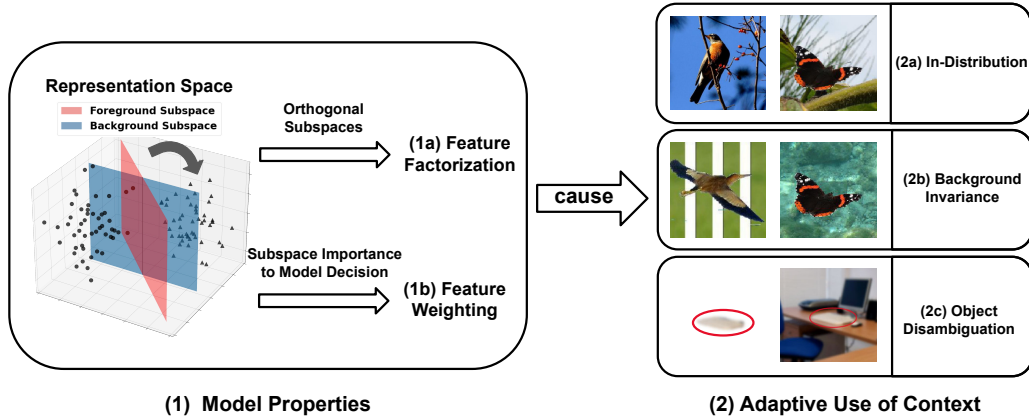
Representation Space

Foreground Subspace

Background Subspace

Orthogonal Subspaces

(1a) Feature Factorization

Subspace Importance to Model Decision

(1b) Feature Weighting

cause

(2a) In-Distribution

(2b) Background Invariance

(2c) Object Disambiguation

(1) Model Properties

(2) Adaptive Use of Context